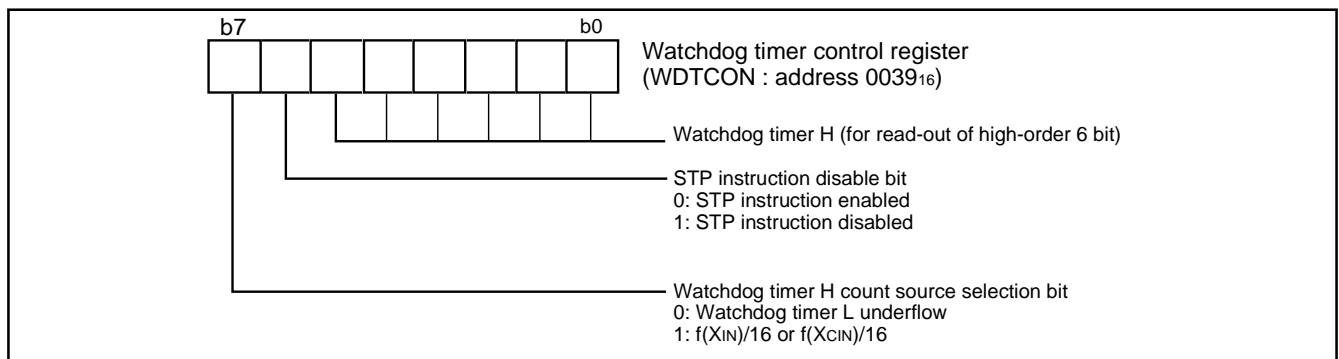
b7 b0

Watchdog timer control register
(WDTCON : address $0039_{16}$)

Watchdog timer H (for read-out of high-order 6 bit)

STP instruction disable bit
0: STP instruction enabled
1: STP instruction disabled

Watchdog timer H count source selection bit
0: Watchdog timer L underflow
1: $f(X_{IN})/16$ or $f(X_{CIN})/16$